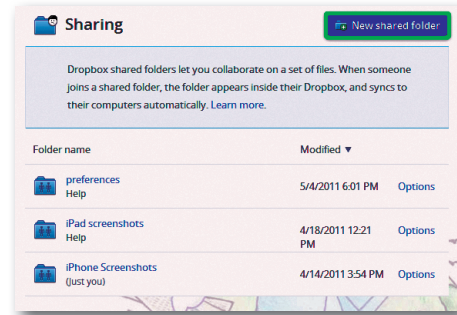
Sharing

New shared folder

Dropbox shared folders let you collaborate on a set of files. When someone joins a shared folder, the folder appears inside their Dropbox, and syncs to their computers automatically. Learn more.

| Folder name | Modified ▼ | |
|---|---|---|
| preferences Help | 5/4/2011 6:01 PM | Options |
| iPad screenshots Help | 4/18/2011 12:21 PM | Options |
| iPhone Screenshots (Just you) | 4/14/2011 3:54 PM | Options |